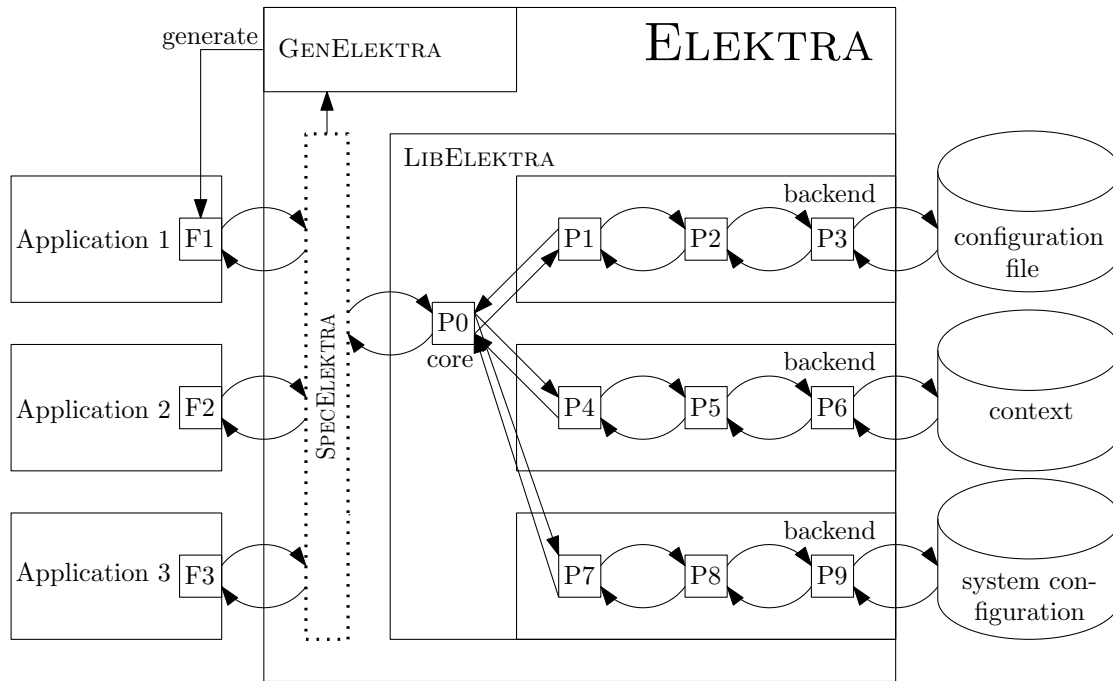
generate
GenElektra
Elektra
LibElektra
Application 1
F1
Application 2
F2
Application 3
F3
SpecElektra
P0
core
backend
P1
P2
P3
backend
P4
P5
P6
backend
P7
P8
P9
configuration file
context
system configuration